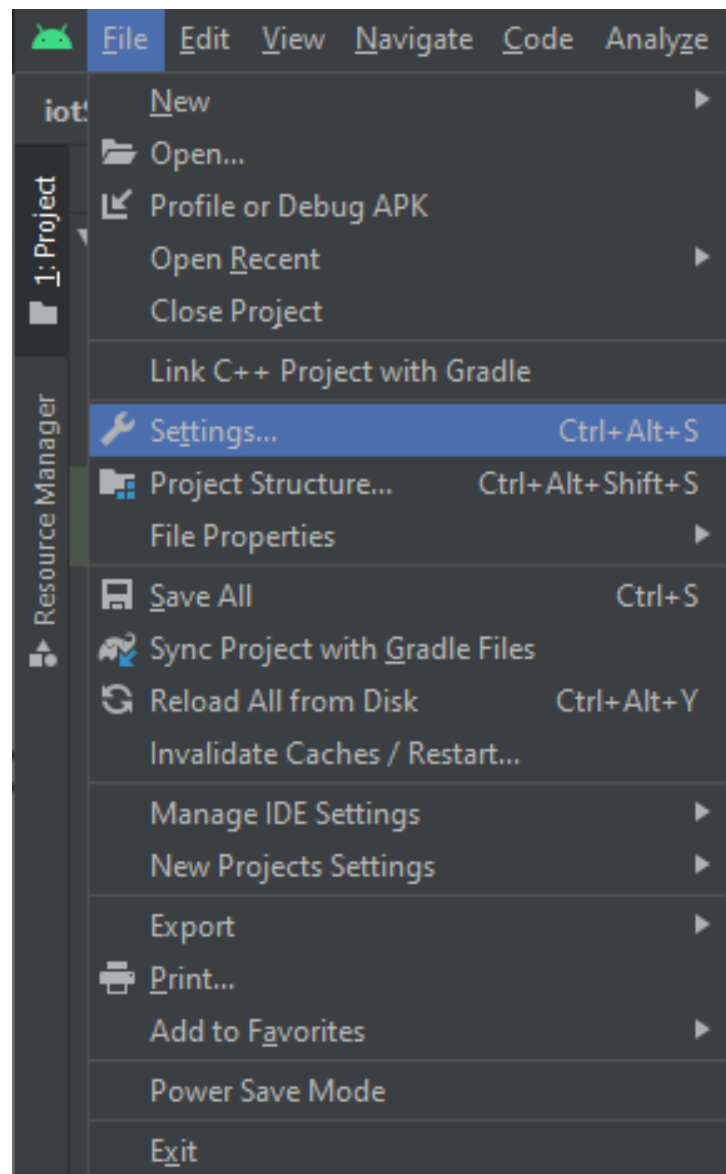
File Edit View Navigate Code Analyze

iot

1: Project

Resource Manager

New
Open...
Profile or Debug APK
Open Recent
Close Project

Link C++ Project with Gradle

Settings... Ctrl+Alt+S
Project Structure... Ctrl+Alt+Shift+S
File Properties

Save All Ctrl+S
Sync Project with Gradle Files
Reload All from Disk Ctrl+Alt+Y
Invalidate Caches / Restart...

Manage IDE Settings
New Projects Settings

Export
Print...
Add to Favorites

Power Save Mode

Exit